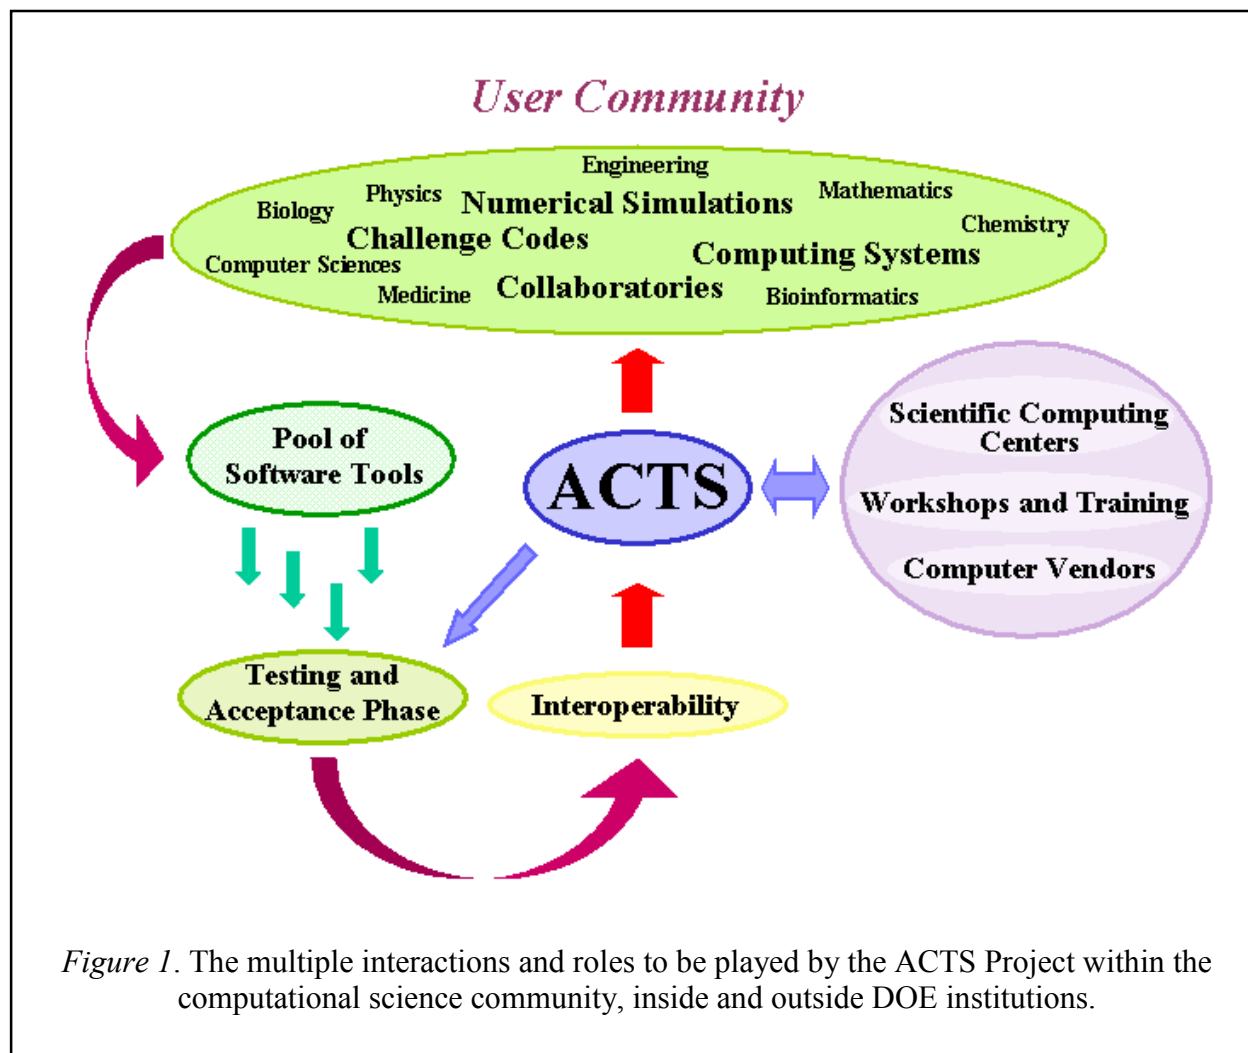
User Community

Engineering
Biology
Physics
Numerical Simulations
Mathematics
Chemistry
Challenge Codes
Computer Sciences
Computing Systems
Medicine
Collaboratories
Bioinformatics

Pool of Software Tools

ACTS

Scientific Computing Centers

Workshops and Training

Computer Vendors

Testing and Acceptance Phase

Interoperability

Figure 1. The multiple interactions and roles to be played by the ACTS Project within the computational science community, inside and outside DOE institutions.